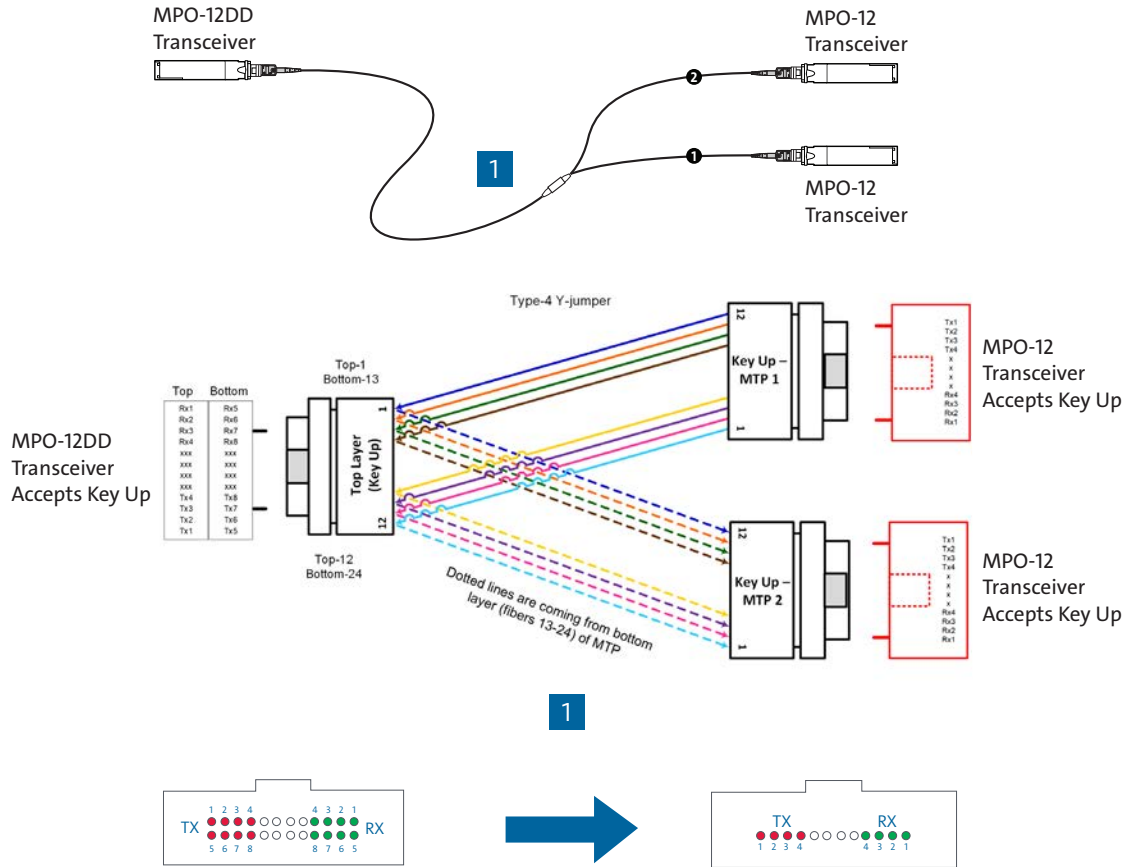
MPO-12DD Transceiver

MPO-12 Transceiver

2

1

1

MPO-12 Transceiver

Type-4 Y-jumper

| Top | Bottom |
|---|---|
| Rx1 | Rx5 |
| Rx2 | Rx6 |
| Rx3 | Rx7 |
| Rx4 | Rx8 |
| xxx | xxx |
| xxx | xxx |
| xxx | xxx |
| xxx | xxx |
| Tx4 | Tx8 |
| Tx3 | Tx7 |
| Tx2 | Tx6 |
| Tx1 | Tx5 |

MPO-12DD Transceiver Accepts Key Up

Top-1 Bottom-13

1

Top Layer (Key Up)

12

Top-12 Bottom-24

12

Key Up – MTP 1

1

Tx1 Tx2 Tx3 Tx4 x x x x Rx4 Rx3 Rx2 Rx1

MPO-12 Transceiver Accepts Key Up

12

Key Up – MTP 2

1

Tx1 Tx2 Tx3 Tx4 x x x x Rx4 Rx3 Rx2 Rx1

MPO-12 Transceiver Accepts Key Up

Dotted lines are coming from bottom layer (fibers 13-24) of MTP

1

1 2 3 4 4 3 2 1
TX RX
5 6 7 8 8 7 6 5

TX RX
1 2 3 4 4 3 2 1